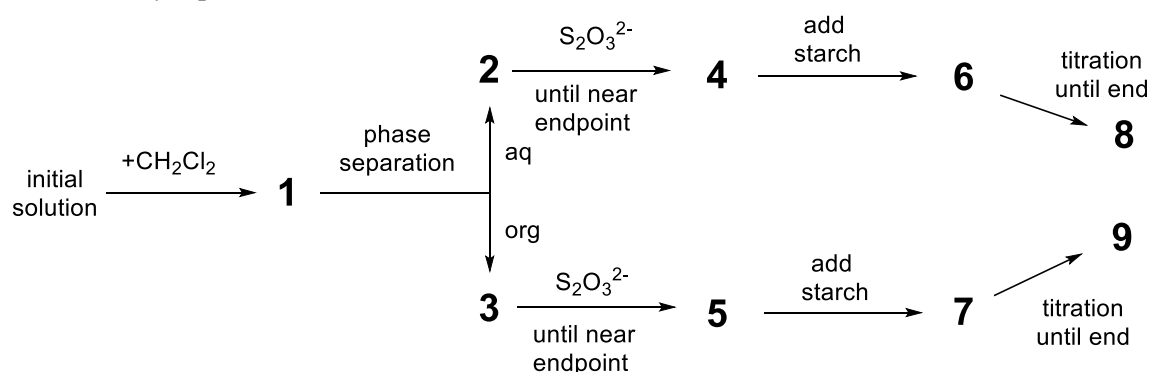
initial solution

$+CH_2Cl_2$

1

phase separation

aq

org

2

$S_2O_3^{2-}$

until near endpoint

4

add starch

6

titration until end

8

3

$S_2O_3^{2-}$

until near endpoint

5

add starch

7

titration until end

9